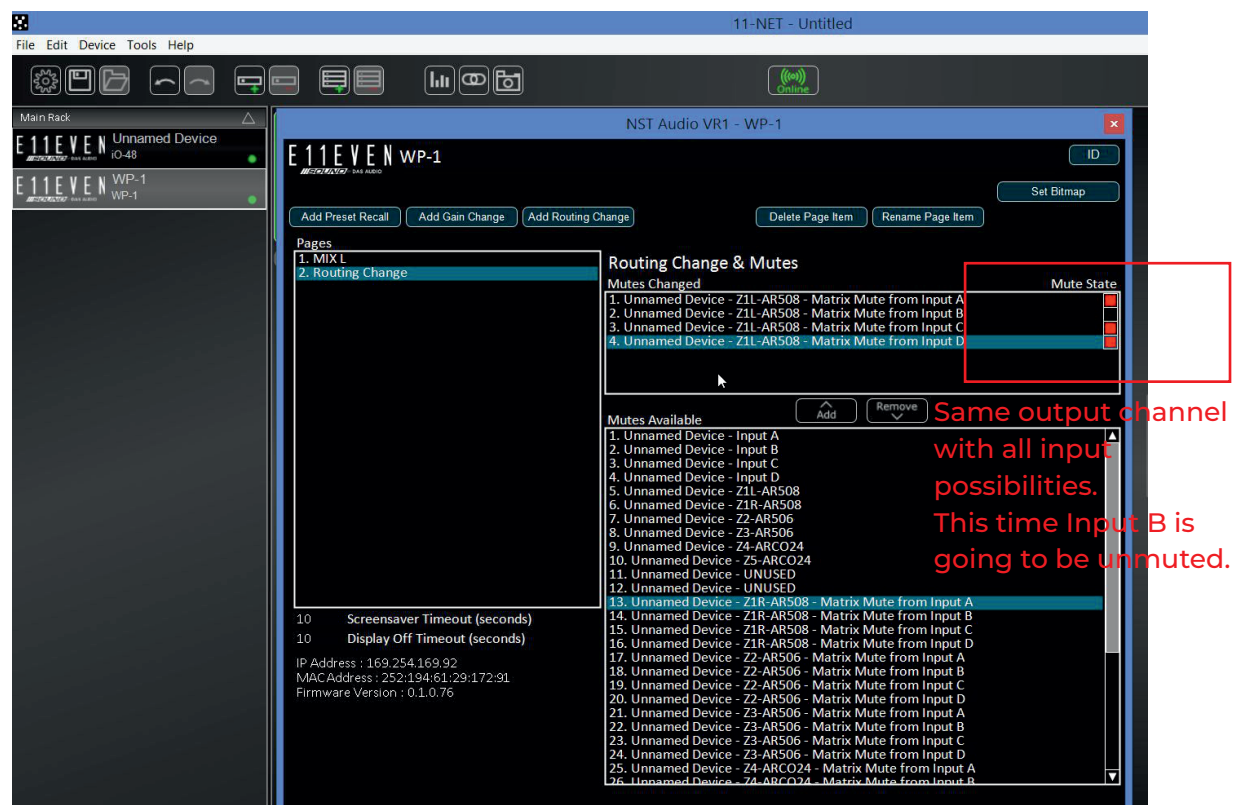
11-NET - Untitled

File Edit Device Tools Help

Online

Main Rack

E11EVEN SOUND DAS AUDIO Unnamed Device iO-48

E11EVEN SOUND DAS AUDIO WP-1 WP-1

NST Audio VR1 - WP-1

E11EVEN SOUND DAS AUDIO WP-1

ID

Set Bitmap

Add Preset Recall | Add Gain Change | Add Routing Change | Delete Page Item | Rename Page Item

Pages
1. MIX L
2. Routing Change

Routing Change & Mutes
Mutes Changed
Mute State
1. Unnamed Device - Z1L-AR508 - Matrix Mute from Input A
2. Unnamed Device - Z1L-AR508 - Matrix Mute from Input B
3. Unnamed Device - Z1L-AR508 - Matrix Mute from Input C
4. Unnamed Device - Z1L-AR508 - Matrix Mute from Input D

Add | Remove

Mutes Available
1. Unnamed Device - Input A
2. Unnamed Device - Input B
3. Unnamed Device - Input C
4. Unnamed Device - Input D
5. Unnamed Device - Z1L-AR508
6. Unnamed Device - Z1R-AR508
7. Unnamed Device - Z2-AR506
8. Unnamed Device - Z3-AR506
9. Unnamed Device - Z4-ARCO24
10. Unnamed Device - Z5-ARCO24
11. Unnamed Device - UNUSED
12. Unnamed Device - UNUSED
13. Unnamed Device - Z1R-AR508 - Matrix Mute from Input A
14. Unnamed Device - Z1R-AR508 - Matrix Mute from Input B
15. Unnamed Device - Z1R-AR508 - Matrix Mute from Input C
16. Unnamed Device - Z1R-AR508 - Matrix Mute from Input D
17. Unnamed Device - Z2-AR506 - Matrix Mute from Input A
18. Unnamed Device - Z2-AR506 - Matrix Mute from Input B
19. Unnamed Device - Z2-AR506 - Matrix Mute from Input C
20. Unnamed Device - Z2-AR506 - Matrix Mute from Input D
21. Unnamed Device - Z3-AR506 - Matrix Mute from Input A
22. Unnamed Device - Z3-AR506 - Matrix Mute from Input B
23. Unnamed Device - Z3-AR506 - Matrix Mute from Input C
24. Unnamed Device - Z3-AR506 - Matrix Mute from Input D
25. Unnamed Device - Z4-ARCO24 - Matrix Mute from Input A
26. Unnamed Device - Z4-ARCO24 - Matrix Mute from Input B

10 Screensaver Timeout (seconds)
10 Display Off Timeout (seconds)

IP Address : 169.254.169.92
MAC Address : 252:194:61:29:172:91
Firmware Version : 0.1.0.76

Same output channel with all input possibilities.
This time Input B is going to be unmuted.